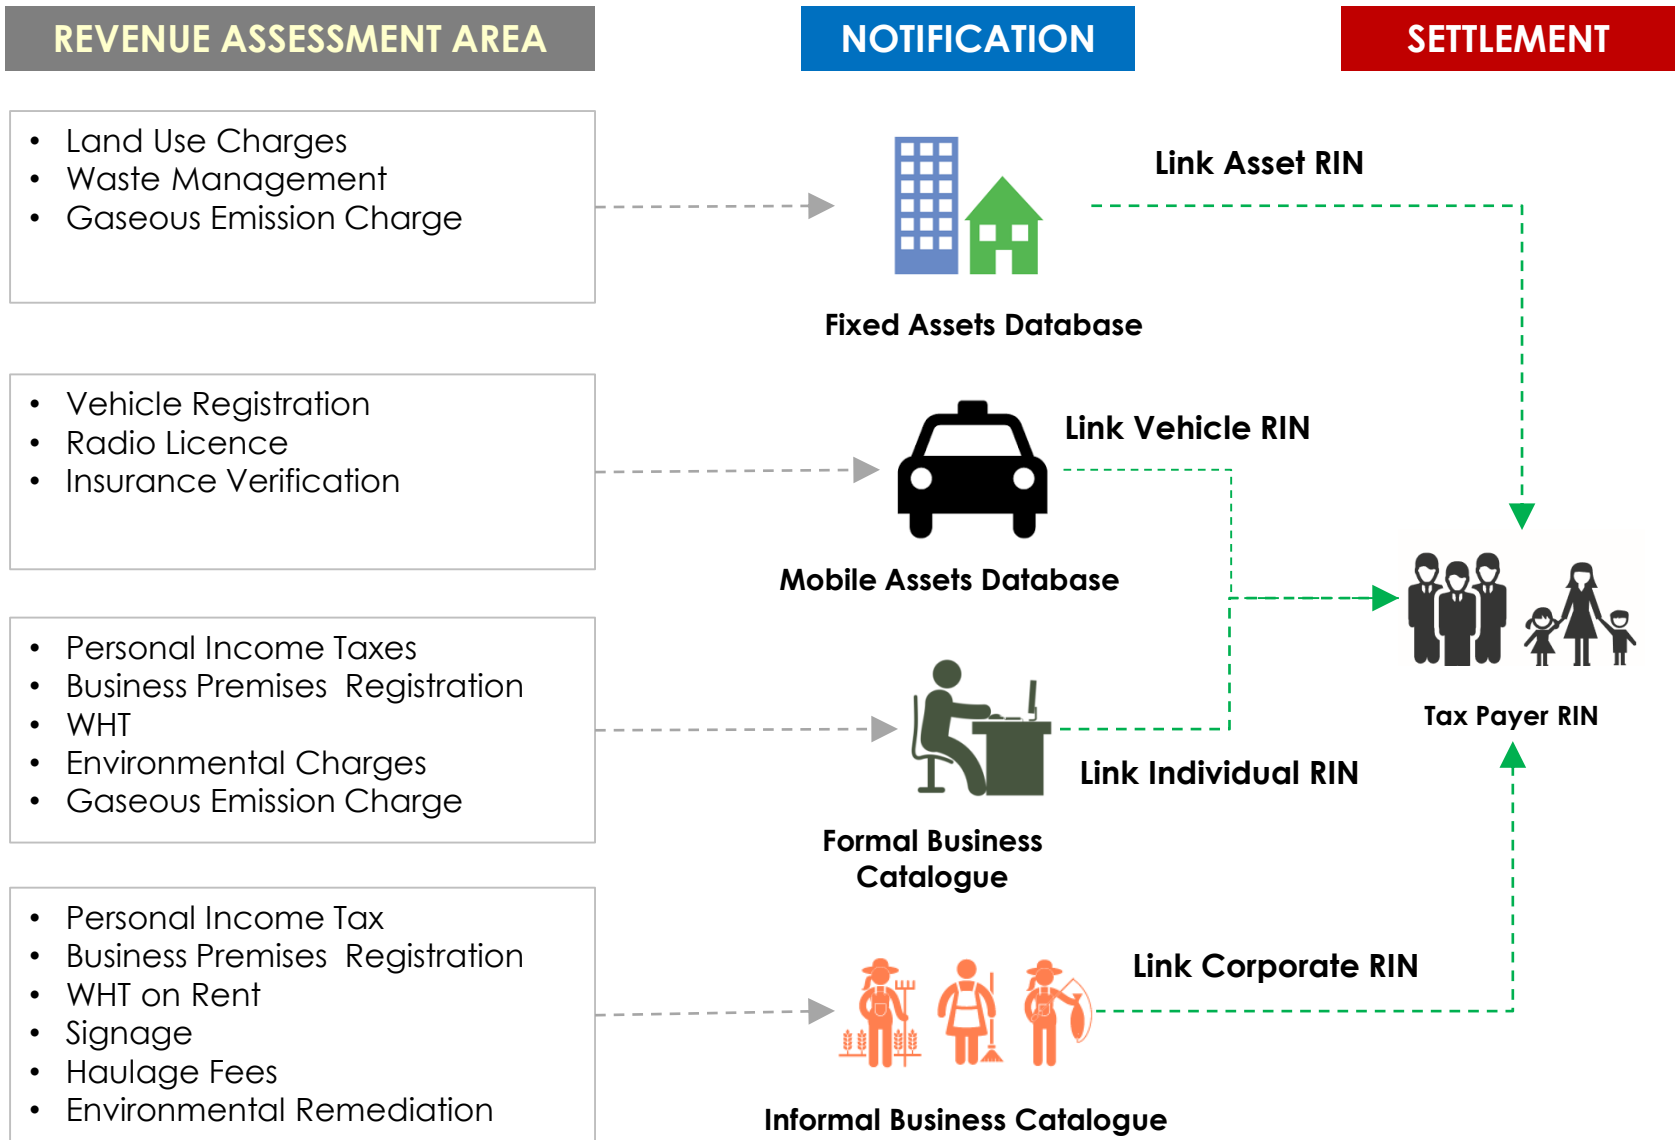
REVENUE ASSESSMENT AREA

NOTIFICATION

SETTLEMENT

- Land Use Charges
- Waste Management
- Gaseous Emission Charge

Link Asset RIN

Fixed Assets Database

- Vehicle Registration
- Radio Licence
- Insurance Verification

Link Vehicle RIN

Mobile Assets Database

Tax Payer RIN

- Personal Income Taxes
- Business Premises Registration
- WHT
- Environmental Charges
- Gaseous Emission Charge

Link Individual RIN

Formal Business Catalogue

- Personal Income Tax
- Business Premises Registration
- WHT on Rent
- Signage
- Haulage Fees
- Environmental Remediation

Link Corporate RIN

Informal Business Catalogue